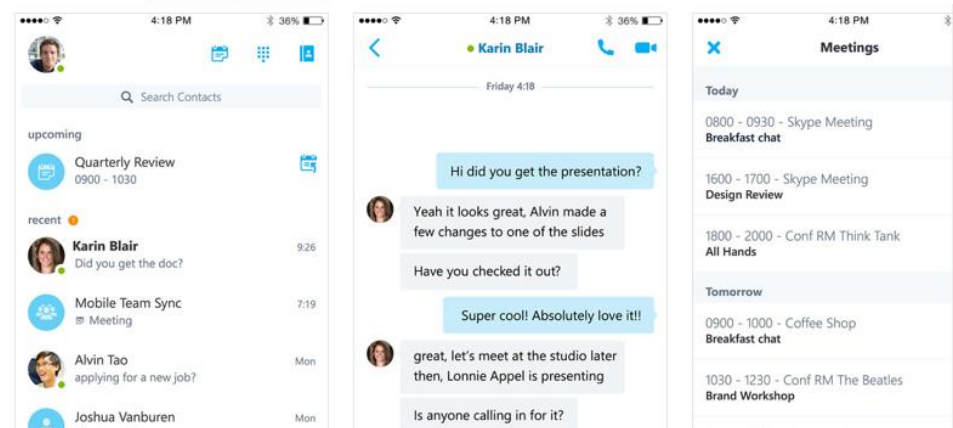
●●●●○ 4:18 PM 36%

Search Contacts

upcoming

Quarterly Review
0900 - 1030

recent

Karin Blair 9:26
Did you get the doc?

Mobile Team Sync 7:19
Meeting

Alvin Tao Mon
applying for a new job?

Joshua Vanburen Mon

●●●●○ 4:18 PM 36%

Karin Blair

Friday 4:18

Hi did you get the presentation?

Yeah it looks great, Alvin made a few changes to one of the slides

Have you checked it out?

Super cool! Absolutely love it!!

great, let's meet at the studio later then, Lonnie Appel is presenting

Is anyone calling in for it?

●●●●○ 4:18 PM

Meetings

Today

0800 - 0930 - Skype Meeting
Breakfast chat

1600 - 1700 - Skype Meeting
Design Review

1800 - 2000 - Conf RM Think Tank
All Hands

Tomorrow

0900 - 1000 - Coffee Shop
Breakfast chat

1030 - 1230 - Conf RM The Beatles
Brand Workshop